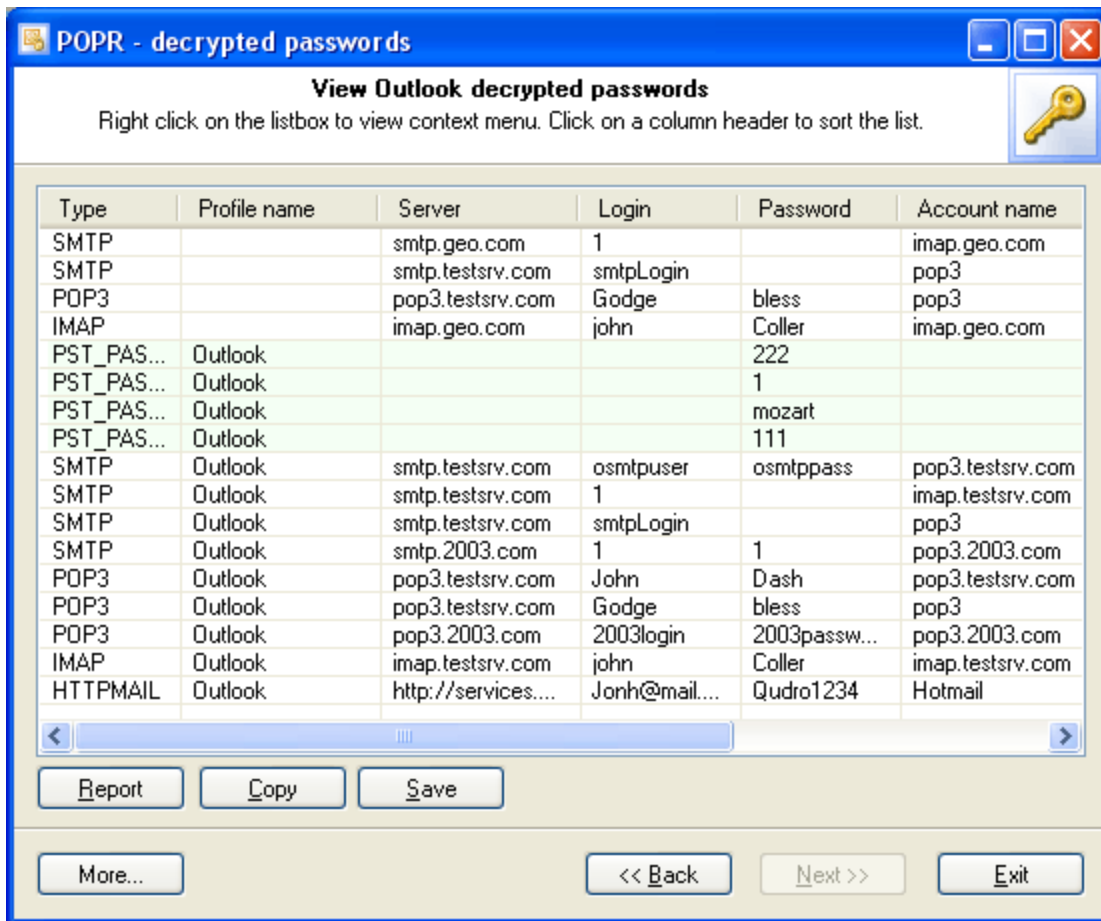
POPR - decrypted passwords

**View Outlook decrypted passwords**
Right click on the listbox to view context menu. Click on a column header to sort the list.

| Type | Profile name | Server | Login | Password | Account name |
|---|---|---|---|---|---|
| SMTP | | smtp.geo.com | 1 | | imap.geo.com |
| SMTP | | smtp.testsrv.com | smtpLogin | | pop3 |
| POP3 | | pop3.testsrv.com | Godge | bless | pop3 |
| IMAP | | imap.geo.com | john | Coller | imap.geo.com |
| PST_PAS... | Outlook | | | 222 | |
| PST_PAS... | Outlook | | | 1 | |
| PST_PAS... | Outlook | | | mozart | |
| PST_PAS... | Outlook | | | 111 | |
| SMTP | Outlook | smtp.testsrv.com | osmtpuser | osmtppass | pop3.testsrv.com |
| SMTP | Outlook | smtp.testsrv.com | 1 | | imap.testsrv.com |
| SMTP | Outlook | smtp.testsrv.com | smtpLogin | | pop3 |
| SMTP | Outlook | smtp.2003.com | 1 | 1 | pop3.2003.com |
| POP3 | Outlook | pop3.testsrv.com | John | Dash | pop3.testsrv.com |
| POP3 | Outlook | pop3.testsrv.com | Godge | bless | pop3 |
| POP3 | Outlook | pop3.2003.com | 2003login | 2003passw... | pop3.2003.com |
| IMAP | Outlook | imap.testsrv.com | john | Coller | imap.testsrv.com |
| HTTPMAIL | Outlook | http://services.... | Jonh@mail.... | Qudro1234 | Hotmail |

Report Copy Save

More... << Back Next >> Exit